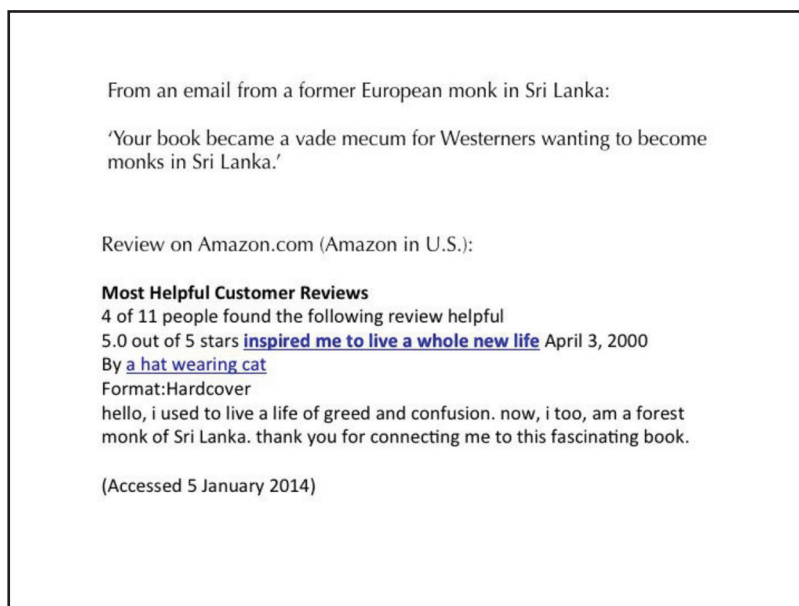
From an email from a former European monk in Sri Lanka:

'Your book became a vade mecum for Westerners wanting to become monks in Sri Lanka.'

Review on Amazon.com (Amazon in U.S.):

**Most Helpful Customer Reviews**
4 of 11 people found the following review helpful
5.0 out of 5 stars inspired me to live a whole new life April 3, 2000
By a hat wearing cat
Format:Hardcover
hello, i used to live a life of greed and confusion. now, i too, am a forest monk of Sri Lanka. thank you for connecting me to this fascinating book.

(Accessed 5 January 2014)